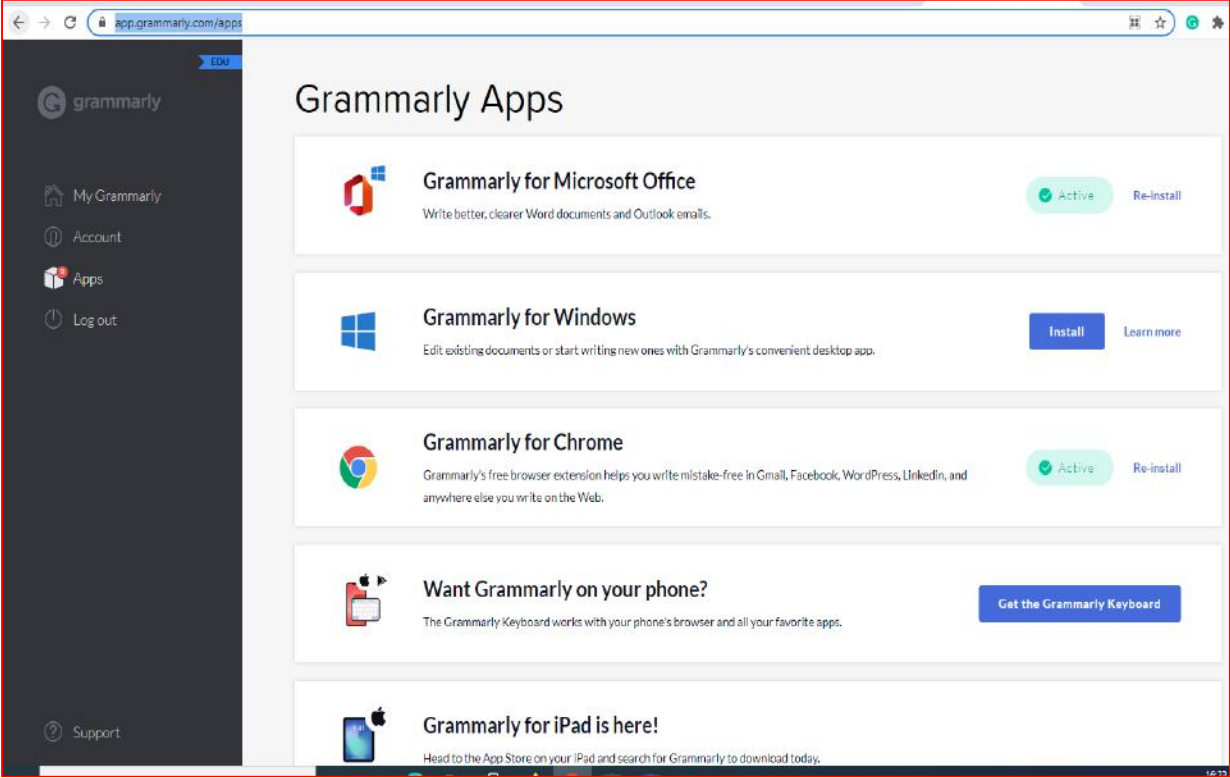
app.grammarly.com/apps

EDU

grammarly

My Grammarly
Account
Apps
Log out

Support

Grammarly Apps

Grammarly for Microsoft Office
Write better, clearer Word documents and Outlook emails.
Active
Re-install

Grammarly for Windows
Edit existing documents or start writing new ones with Grammarly's convenient desktop app.
Install
Learn more

Grammarly for Chrome
Grammarly's free browser extension helps you write mistake-free in Gmail, Facebook, WordPress, Linkedin, and anywhere else you write on the Web.
Active
Re-install

Want Grammarly on your phone?
The Grammarly Keyboard works with your phone's browser and all your favorite apps.
Get the Grammarly Keyboard

Grammarly for iPad is here!
Head to the App Store on your iPad and search for Grammarly to download today.